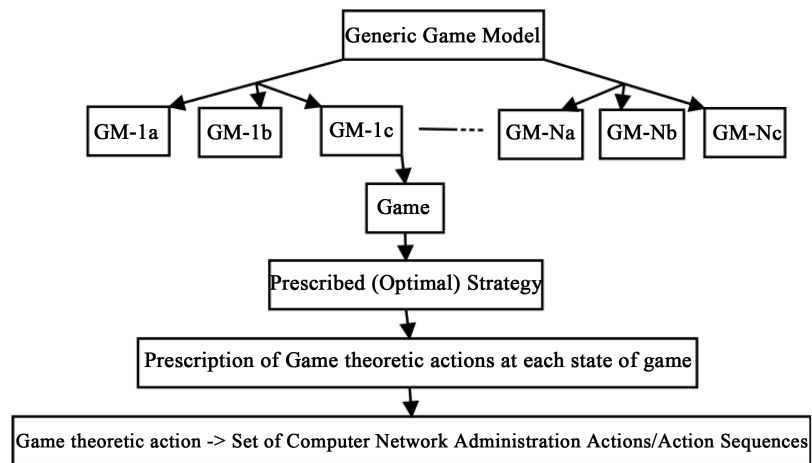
Generic Game Model

GM-1a

GM-1b

GM-1c

GM-Na

GM-Nb

GM-Nc

Game

Prescribed (Optimal) Strategy

Prescription of Game theoretic actions at each state of game

Game theoretic action -> Set of Computer Network Administration Actions/Action Sequences